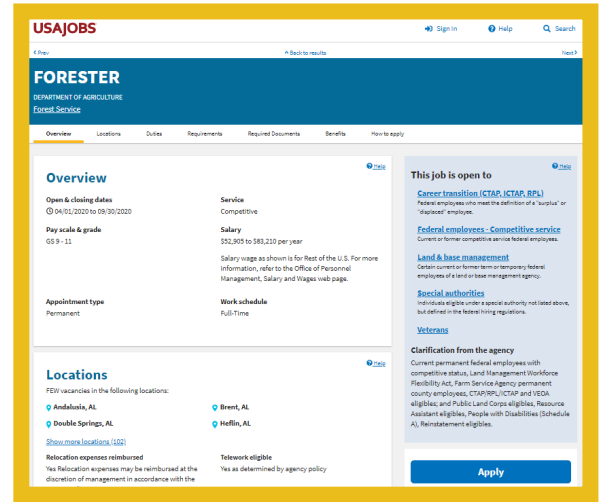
USAJOBS

Sign In
Help
Search

< Prev
Back to results
Next >

FORESTER

DEPARTMENT OF AGRICULTURE
Forest Service

Overview
Locations
Duties
Requirements
Required Documents
Benefits
How to apply

Help

Overview

Open & closing dates
04/01/2020 to 09/30/2020

Service
Competitive

Pay scale & grade
GS 9 - 11

Salary
$52,905 to $83,210 per year

Salary wage as shown is for Rest of the U.S. For more information, refer to the Office of Personnel Management, Salary and Wages web page.

Appointment type
Permanent

Work schedule
Full-Time

Help

Locations

FEW vacancies in the following locations:

Andalusia, AL
Brent, AL
Double Springs, AL
Heflin, AL

Show more locations (102)

Relocation expenses reimbursed
Yes Relocation expenses may be reimbursed at the discretion of management in accordance with the

Telework eligible
Yes as determined by agency policy

Help

This job is open to

Career transition (CTAP, ICTAP, RPL)
Federal employees who meet the definition of a "surplus" or "displaced" employee.

Federal employees - Competitive service
Current or former competitive service federal employees.

Land & base management
Certain current or former term or temporary federal employees of a land or base management agency.

Special authorities
Individuals eligible under a special authority not listed above, but defined in the federal hiring regulations.

Veterans

Clarification from the agency
Current permanent federal employees with competitive status, Land Management Workforce Flexibility Act, Farm Service Agency permanent county employees, CTAP/RPL/ICTAP and VEOA eligibles; and Public Land Corps eligibles, Resource Assistant eligibles, People with Disabilities (Schedule A), Reinstatement eligibles.

Apply